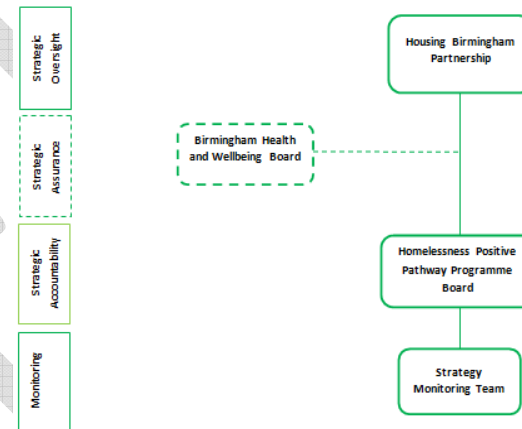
Strategic Oversight

Strategic Assurance

Strategic Accountability

Monitoring

Housing Birmingham Partnership

Birmingham Health and Wellbeing Board

Homelessness Positive Pathway Programme Board

Strategy Monitoring Team